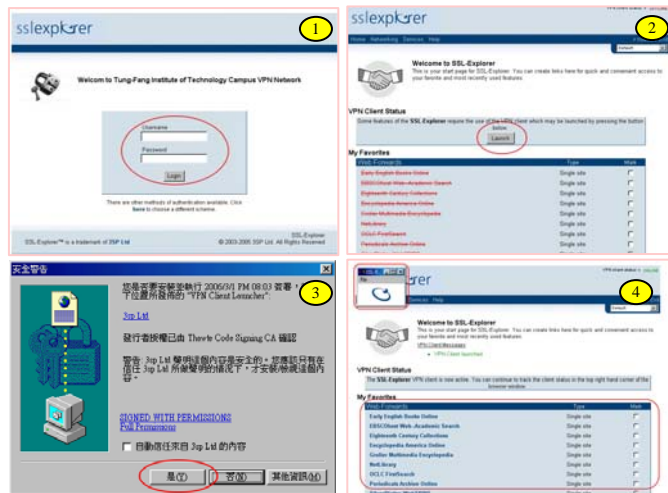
1

sslexplorer

Welcome to Tung-Fang Institute of Technology Campus VPN Network

Username

Password

Login

There are other methods of authentication available. Click here to choose a different scheme.

SSL-Explorer™ is a trademark of 3SP Ltd

SSL-Explorer
© 2003-2005 3SP Ltd. All Rights Reserved

2

sslexplorer

Home Networking Services Help

Welcome to SSL-Explorer
This is your start page for SSL-Explorer. You can create links here for quick and convenient access to your favorite and most recently used features

VPN Client Status
Some features of the SSL-Explorer require the use of the VPN client which may be launched by pressing the button below.

Launch

My Favorites

| Web Forwards | Type | Mark |
|---|---|---|
| Early English Books Online | Single site | |
| EBSCOhost Web Academic Search | Single site | |
| Eighteenth Century Collections | Single site | |
| Encyclopedia America Online | Single site | |
| Grolier Multimedia Encyclopedia | Single site | |
| Net.library | Single site | |
| OCLC FirstSearch | Single site | |
| Periodicals Archive Online | Single site | |

安全警告

3

您是否要安裝並執行 2006/3/1 PM 08:03 簽署，下位置所發佈的 "VPN Client Launcher":

3sp Ltd

發行者授權已由 Thawte Code Signing CA 確認

警告: 3sp Ltd 聲明這個內容是安全的。您應該只有在信任 3sp Ltd 所做聲明的情況下，才安裝/檢視這個內容。

SIGNED WITH PERMISSIONS
Full Permissions

自動信任來自 3sp Ltd 的內容

是(Y) 否(N) 其他資訊(M)

4

sslexplorer

Home Networking Services Help

Welcome to SSL-Explorer
This is your start page for SSL-Explorer. You can create links here for quick and convenient access to your favorite and most recently used features

VPN Client launched

VPN Client Status
The SSL-Explorer VPN client is now active. You can continue to track the client status in the top right hand corner of the browser window.

My Favorites

| Web Forwards | Type | Mark |
|---|---|---|
| Early English Books Online | Single site | |
| EBSCOhost Web Academic Search | Single site | |
| Eighteenth Century Collections | Single site | |
| Encyclopedia America Online | Single site | |
| Grolier Multimedia Encyclopedia | Single site | |
| Net.library | Single site | |
| OCLC FirstSearch | Single site | |
| Periodicals Archive Online | Single site | |